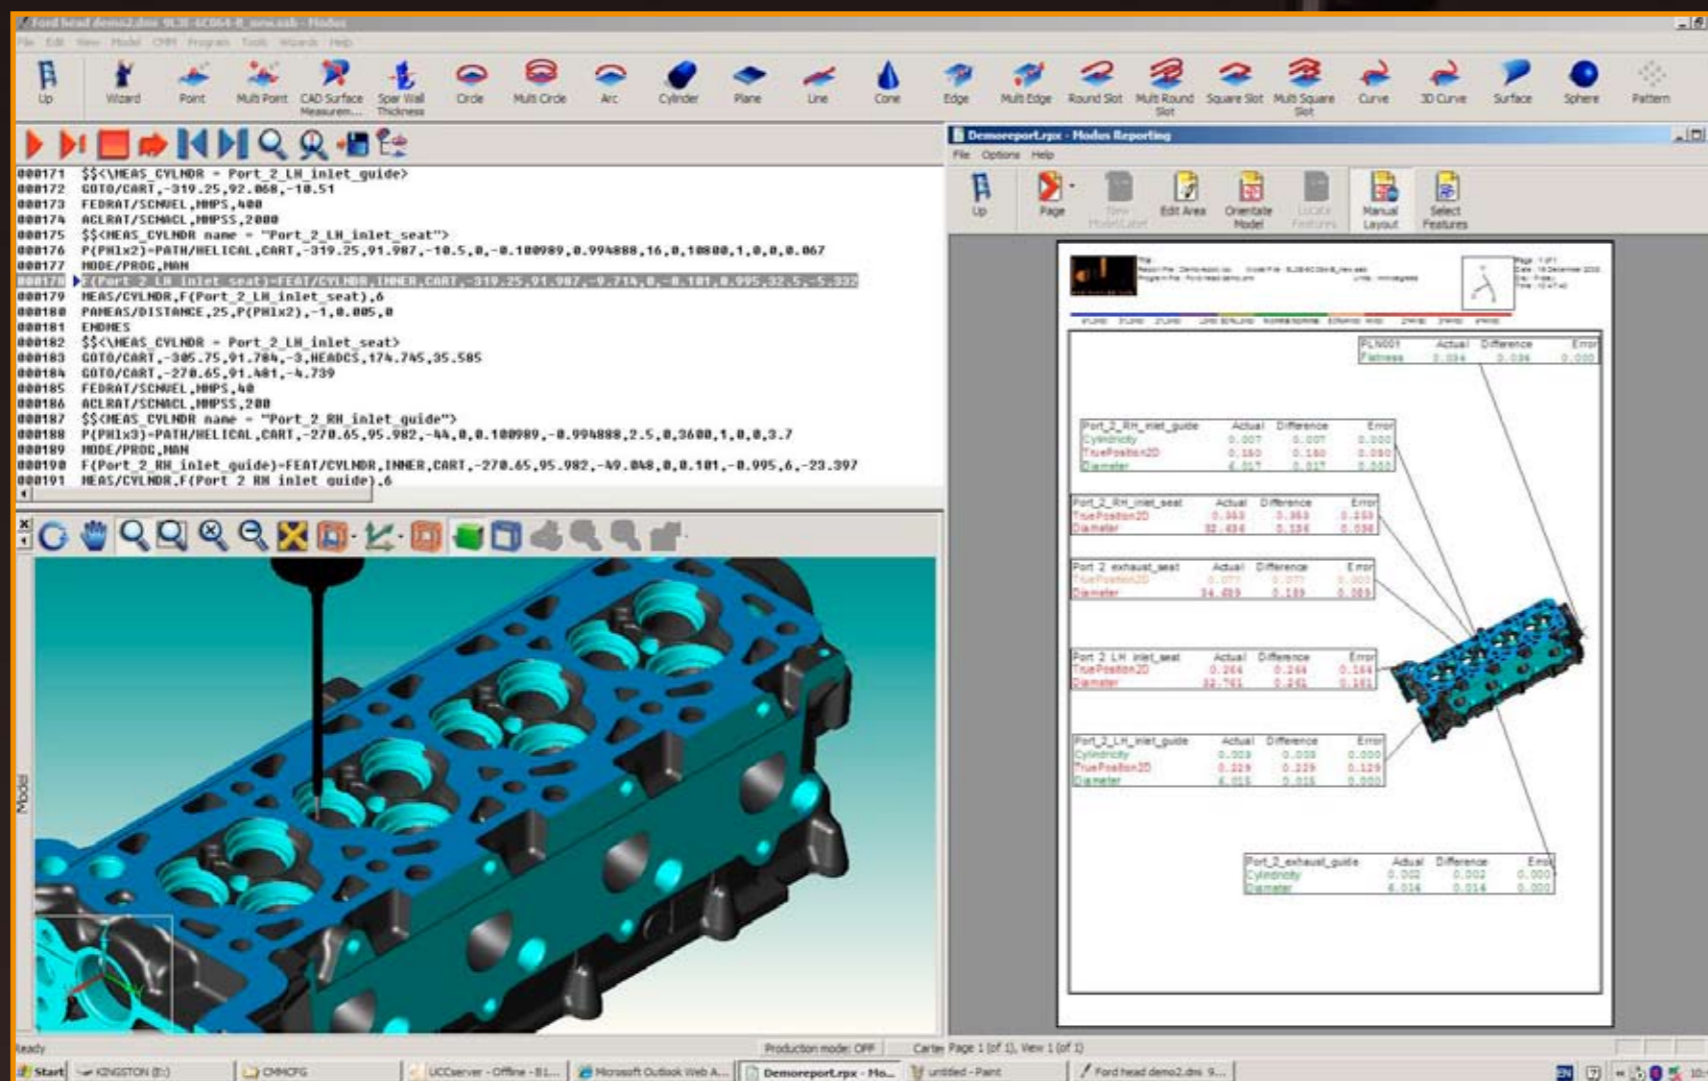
Ford head demo2.dmi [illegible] - Modus

File Edit View Model CMM Program Tools Wizards Help

Up Wizard Point Multi Point CAD Surface Measurem... Spar Wall Thickness Circle Multi Circle Arc Cylinder Plane Line Cone Edge Multi Edge Round Slot Multi Round Slot Square Slot Multi Square Slot Curve 3D Curve Surface Sphere Pattern

000171 $$<\MEAS_CYLNDR = Port_2_LH_inlet_guide>
000172 GOTO/CART,-319.25,92.068,-10.51
000173 FEDRAT/SCNVEL,MMPS,400
000174 ACLRAT/SCNACL,MMPSS,2000
000175 $$<MEAS_CYLNDR name = "Port_2_LH_inlet_seat">
000176 P(PH1x2)=PATH/HELICAL,CART,-319.25,91.987,-10.5,0,-0.100989,0.994888,16,0,10800,1,0,0,0.067
000177 MODE/PROG,MAN
000178 F(Port_2_LH_inlet_seat)=FEAT/CYLNDR,INNER,CART,-319.25,91.987,-9.714,0,-0.101,0.995,32.5,-5.332
000179 MEAS/CYLNDR,F(Port_2_LH_inlet_seat),6
000180 PAMEAS/DISTANCE,25,P(PH1x2),-1,0.005,0
000181 ENDMES
000182 $$<\MEAS_CYLNDR = Port_2_LH_inlet_seat>
000183 GOTO/CART,-305.75,91.784,-3,HEADCS,174.745,35.585
000184 GOTO/CART,-270.65,91.401,-4.739
000185 FEDRAT/SCNVEL,MMPS,40
000186 ACLRAT/SCNACL,MMPSS,200
000187 $$<MEAS_CYLNDR name = "Port_2_RH_inlet_guide">
000188 P(PH1x3)=PATH/HELICAL,CART,-270.65,95.982,-44,0,0.100989,-0.994888,2.5,0,3600,1,0,0,3.7
000189 MODE/PROG,MAN
000190 F(Port_2_RH_inlet_guide)=FEAT/CYLNDR,INNER,CART,-270.65,95.982,-49.048,0,0.101,-0.995,6,-23.397
000191 MEAS/CYLNDR,F(Port_2_RH_inlet_guide),6

Model

Demoreport.rpx - Modus Reporting

File Options Help

Up Page New Model Label Edit Area Orientate Model Locate Features Manual Layout Select Features

| PLN001 | Actual | Difference | Error |
|---|---|---|---|
| Flatness | 0.034 | 0.034 | 0.000 |

| Port_2_RH_inlet_guide | Actual | Difference | Error |
|---|---|---|---|
| Cylindricity | 0.007 | 0.007 | 0.000 |
| TruePosition2D | 0.180 | 0.180 | 0.080 |
| Diameter | 6.017 | 0.017 | 0.000 |

| Port_2_RH_inlet_seat | Actual | Difference | Error |
|---|---|---|---|
| TruePosition2D | 0.353 | 0.353 | 0.253 |
| Diameter | 32.434 | 0.134 | 0.034 |

| Port_2_exhaust_seat | Actual | Difference | Error |
|---|---|---|---|
| TruePosition2D | 0.077 | 0.077 | 0.000 |
| Diameter | 34.489 | 0.189 | 0.089 |

| Port_2_LH_inlet_seat | Actual | Difference | Error |
|---|---|---|---|
| TruePosition2D | 0.264 | 0.264 | 0.164 |
| Diameter | 32.761 | 0.261 | 0.161 |

| Port_2_LH_inlet_guide | Actual | Difference | Error |
|---|---|---|---|
| Cylindricity | 0.003 | 0.003 | 0.000 |
| TruePosition2D | 0.229 | 0.229 | 0.129 |
| Diameter | 6.015 | 0.015 | 0.000 |

| Port_2_exhaust_guide | Actual | Difference | Error |
|---|---|---|---|
| Cylindricity | 0.002 | 0.002 | 0.000 |
| Diameter | 6.014 | 0.014 | 0.000 |

Ready Production mode: OFF Carte Page 1 (of 1), View 1 (of 1)

Start KINGSTON (E:) CMMCFG UCCserver - Offline - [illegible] Microsoft Outlook Web A... Demoreport.rpx - Mo... untitled - Paint Ford head demo2.dmi 9...